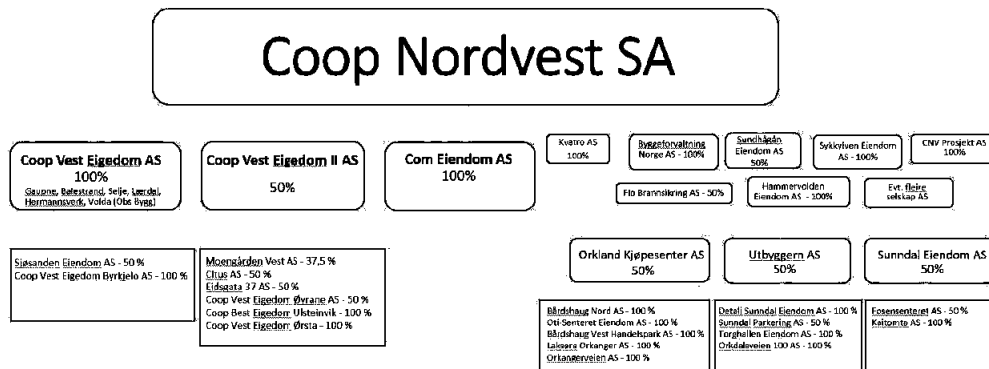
Coop Nordvest SA

Coop Vest Eigedom AS
100%
Gaupne, Balestrand, Selje, Lærdal, Hermannsverk, Volda (Obs Bygg)

Coop Vest Eigedom II AS
50%

Com Eiendom AS
100%

Kvatro AS
100%

Byggeforvaltning Norge AS - 100%

Sundhågån Eiendom AS
50%

Sykkylven Eiendom AS - 100%

CNV Prosjekt AS
100%

Flo Brannsikring AS - 50%

Hammervolden Eiendom AS - 100%

Evt. flere selskap AS

Sjøsanden Eiendom AS - 50 %
Coop Vest Eigedom Byrkjelo AS - 100 %

Moengården Vest AS - 37,5 %
Citus AS - 50 %
Eidsgata 37 AS - 50 %
Coop Vest Eigedom Øvrane AS - 50 %
Coop Best Eigedom Ulsteinvik - 100 %
Coop Vest Eigedom Ørsta - 100 %

Orkland Kjøpesenter AS
50%

Utbyggern AS
50%

Sunndal Eiendom AS
50%

Bårdshaug Nord AS - 100 %
Oti-Senteret Eiendom AS - 100 %
Bårdshaug Vest Handelspark AS - 100 %
Laksøra Orkanger AS - 100 %
Orkangerveien AS - 100 %

Detalj Sunndal Eiendom AS - 100 %
Sunndal Parkering AS - 50 %
Torghallen Eiendom AS - 100 %
Orkdalsveien 100 AS - 100 %

Fosensenteret AS - 50 %
Kaltomta AS - 100 %